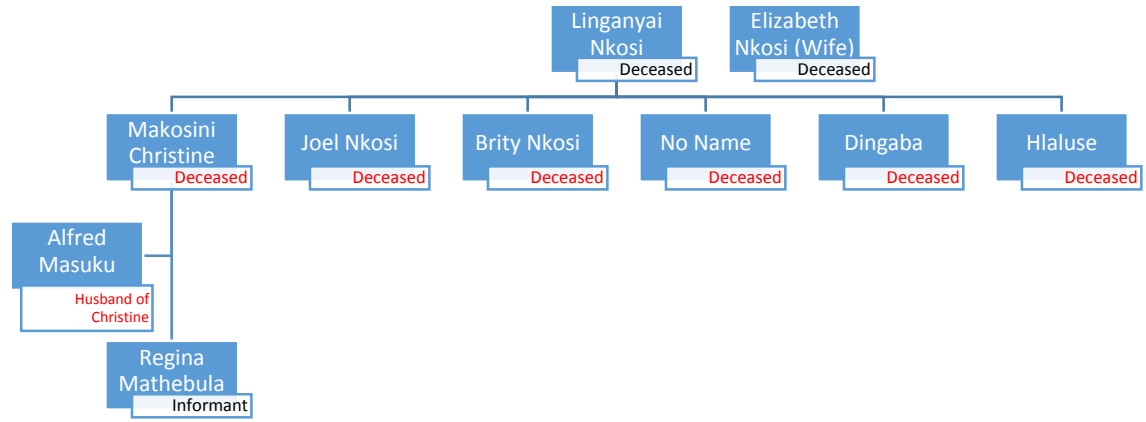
Linganyai Nkosi
Deceased

Elizabeth Nkosi (Wife)
Deceased

Makosini Christine
Deceased

Joel Nkosi
Deceased

Brity Nkosi
Deceased

No Name
Deceased

Dingaba
Deceased

Hlaluse
Deceased

Alfred Masuku
Husband of Christine

Regina Mathebula
Informant